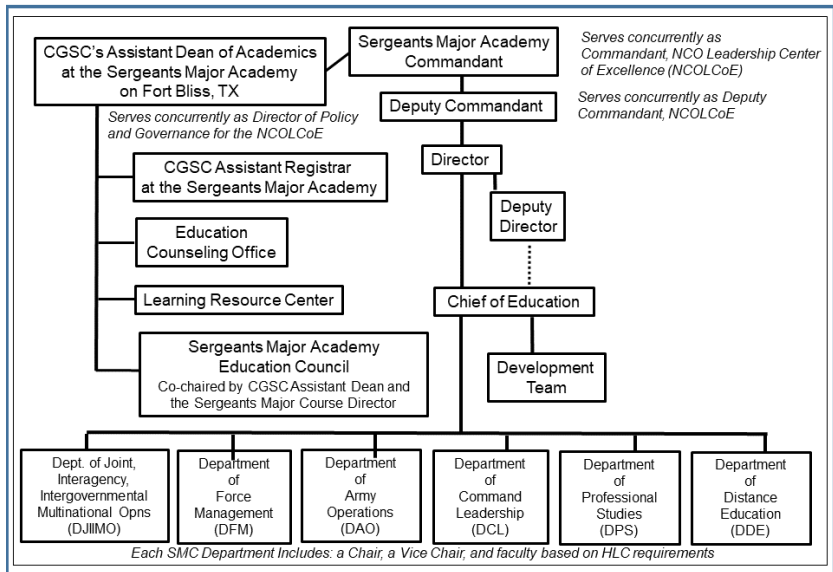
CGSC's Assistant Dean of Academics at the Sergeants Major Academy on Fort Bliss, TX

Sergeants Major Academy Commandant

Serves concurrently as Commandant, NCO Leadership Center of Excellence (NCOLCoE)

Deputy Commandant

Serves concurrently as Deputy Commandant, NCOLCoE

Serves concurrently as Director of Policy and Governance for the NCOLCoE

Director

CGSC Assistant Registrar at the Sergeants Major Academy

Deputy Director

Education Counseling Office

Learning Resource Center

Chief of Education

Sergeants Major Academy Education Council
Co-chaired by CGSC Assistant Dean and the Sergeants Major Course Director

Development Team

Dept. of Joint, Interagency, Intergovernmental Multinational Opns (DJIIMO)

Department of Force Management (DFM)

Department of Army Operations (DAO)

Department of Command Leadership (DCL)

Department of Professional Studies (DPS)

Department of Distance Education (DDE)

Each SMC Department Includes: a Chair, a Vice Chair, and faculty based on HLC requirements